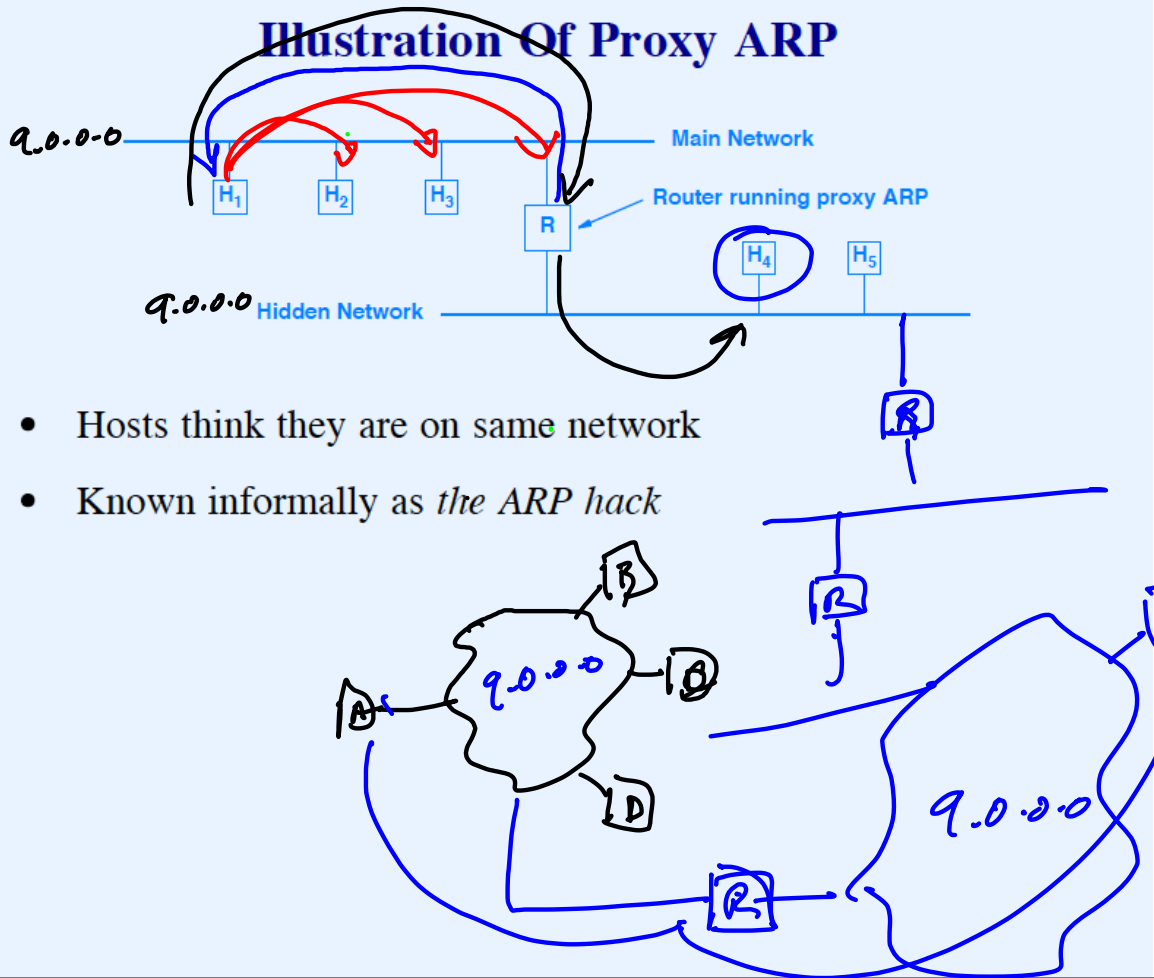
Illustration Of Proxy ARP

9.0.0.0

Main Network

$H_1$ $H_2$ $H_3$

Router running proxy ARP

R

$H_4$ $H_5$

9.0.0.0 Hidden Network

R

• Hosts think they are on same network

• Known informally as *the ARP hack*

R

B

9.0.0.0

B

A

D

R

9.0.0.0